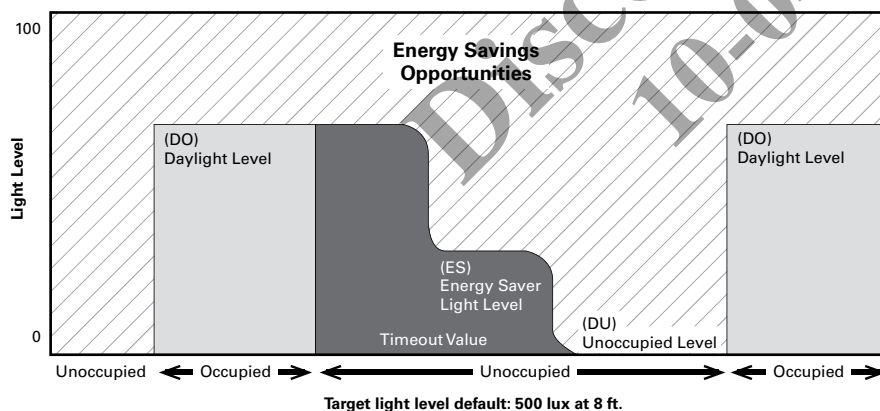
100

Light Level

0

Energy Savings Opportunities

Disc... 10-0...

(DO) Daylight Level

(ES) Energy Saver Light Level

Timeout Value

(DU) Unoccupied Level

(DO) Daylight Level

Unoccupied ← Occupied → ← Unoccupied → ← Occupied →

Target light level default: 500 lux at 8 ft.